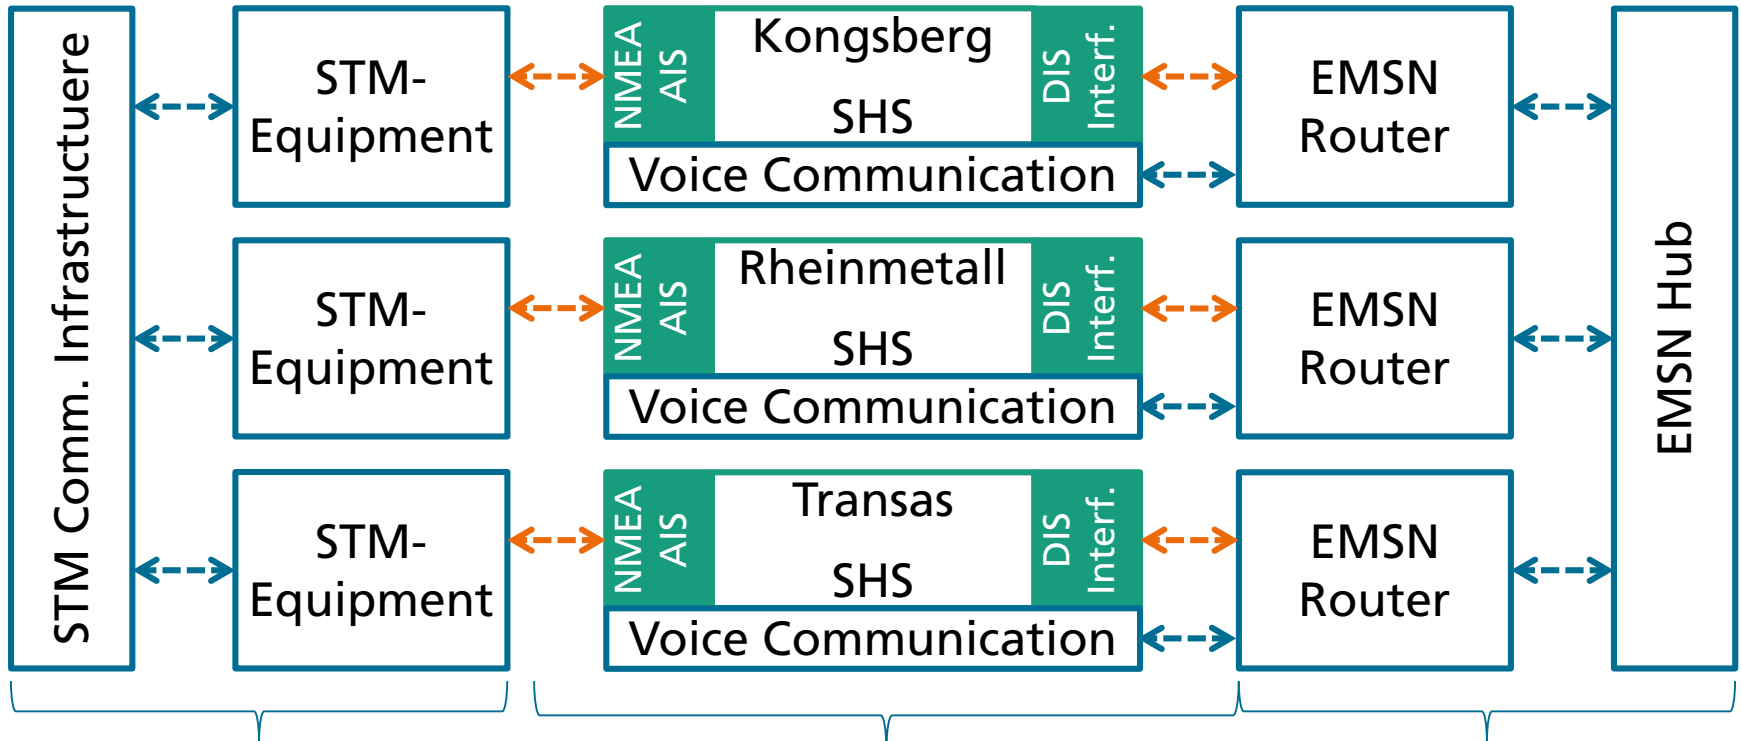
STM Comm. Infrastructuere

STM-Equipment

NMEA AIS

Kongsberg

SHS

DIS Interf.

Voice Communication

EMSN Router

STM-Equipment

NMEA AIS

Rheinmetall

SHS

DIS Interf.

Voice Communication

EMSN Router

STM-Equipment

NMEA AIS

Transas

SHS

DIS Interf.

Voice Communication

EMSN Router

EMSN Hub